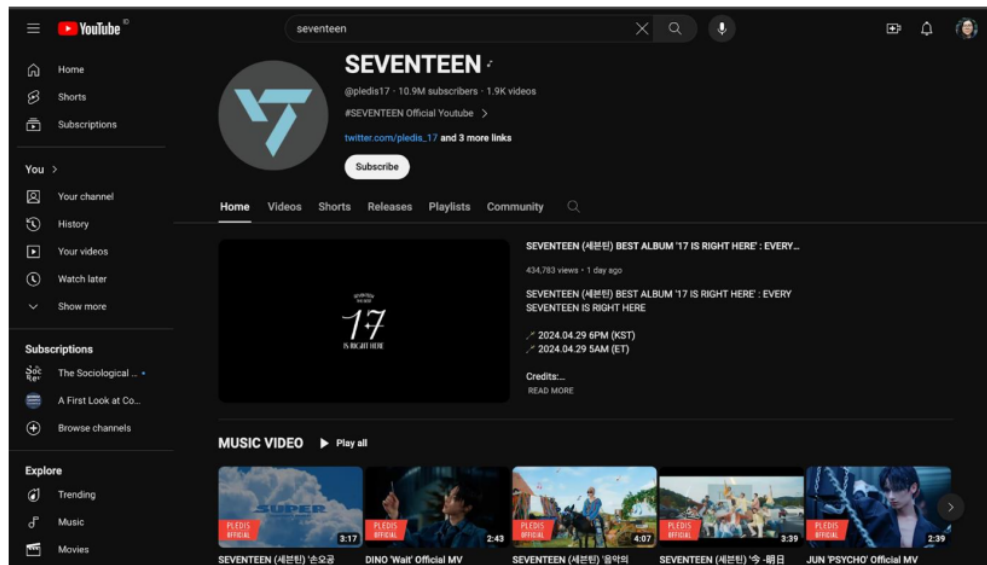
YouTube

seventeen

Home
Shorts
Subscriptions

You >
Your channel
History
Your videos
Watch later
Show more

Subscriptions
The Sociological ...
A First Look at Co...
Browse channels

Explore
Trending
Music
Movies

SEVENTEEN
@pledis17 · 10.9M subscribers · 1.9K videos
#SEVENTEEN Official Youtube >
twitter.com/pledis_17 and 3 more links
Subscribe

Home Videos Shorts Releases Playlists Community

SEVENTEEN (세븐틴) BEST ALBUM '17 IS RIGHT HERE' : EVERY...
434,783 views · 1 day ago
SEVENTEEN (세븐틴) BEST ALBUM '17 IS RIGHT HERE' : EVERY SEVENTEEN IS RIGHT HERE
2024.04.29 6PM (KST)
2024.04.29 5AM (ET)
Credits:...
READ MORE

17 IS RIGHT HERE

MUSIC VIDEO Play all

SUPER
PLEDIS OFFICIAL 3:17
SEVENTEEN (세븐틴) '손오공
PLEDIS OFFICIAL 2:43
DINO 'Wait' Official MV
PLEDIS OFFICIAL 4:07
SEVENTEEN (세븐틴) '음악의
PLEDIS OFFICIAL 3:39
SEVENTEEN (세븐틴) '今 -明日
PLEDIS OFFICIAL 2:39
JUN 'PSYCHO' Official MV